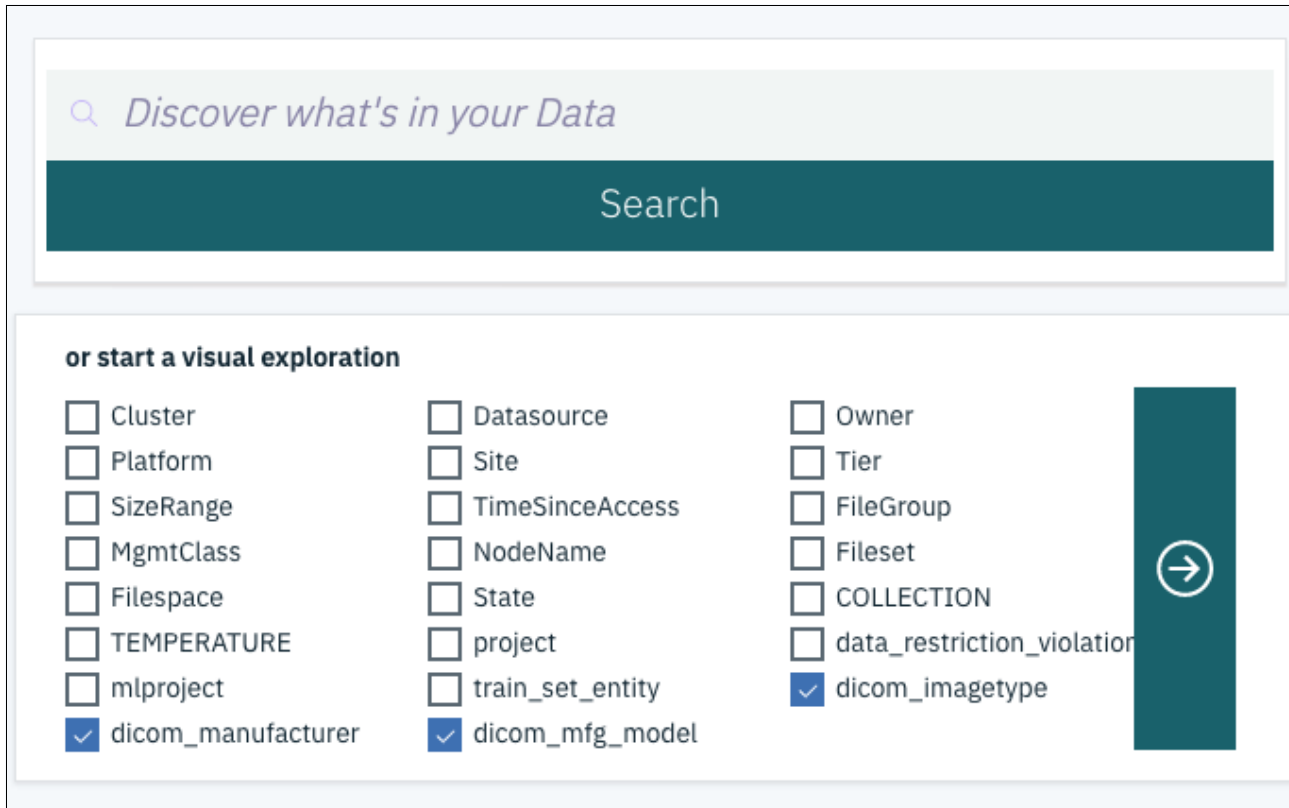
Discover what's in your Data

Search

or start a visual exploration

Cluster
Platform
SizeRange
MgmtClass
Filespace
TEMPERATURE
mlproject
dicom_manufacturer

Datasource
Site
TimeSinceAccess
NodeName
State
project
train_set_entity
dicom_mfg_model

Owner
Tier
FileGroup
Fileset
COLLECTION
data_restriction_violation
dicom_imagetype